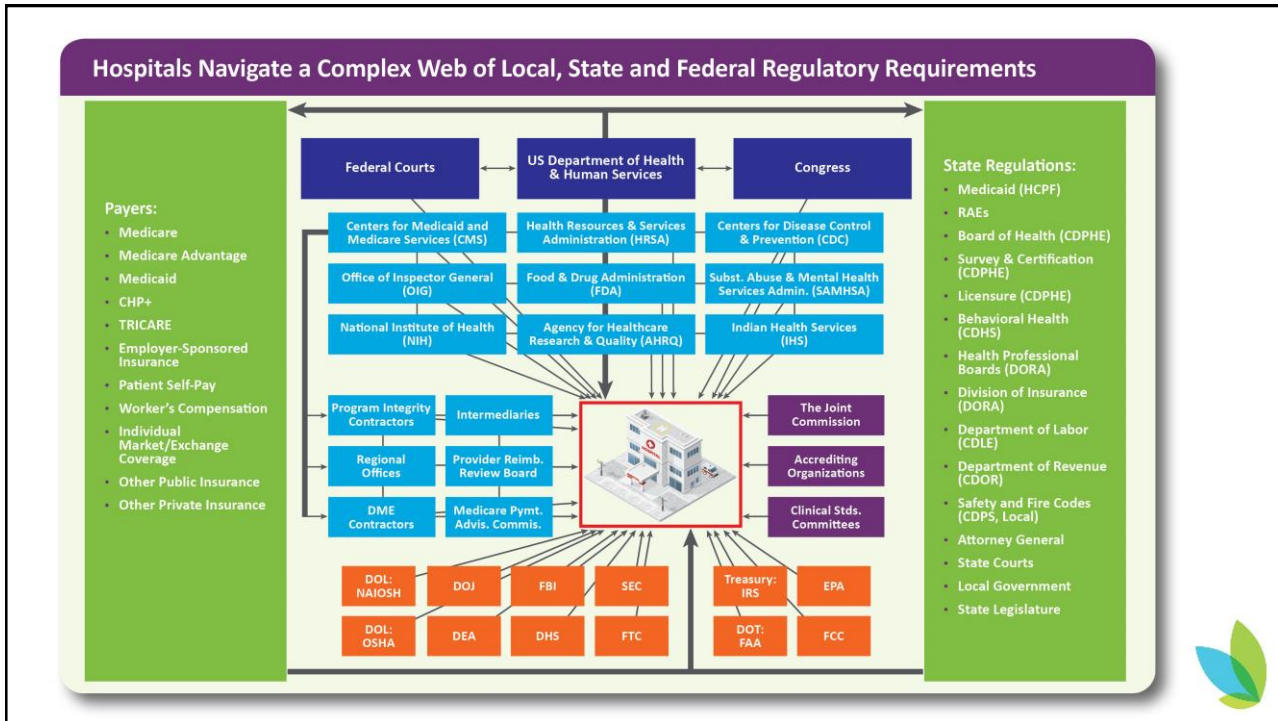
Hospitals Navigate a Complex Web of Local, State and Federal Regulatory Requirements

Payers:
- Medicare
- Medicare Advantage
- Medicaid
- CHP+
- TRICARE
- Employer-Sponsored Insurance
- Patient Self-Pay
- Worker's Compensation
- Individual Market/Exchange Coverage
- Other Public Insurance
- Other Private Insurance

Federal Courts

US Department of Health & Human Services

Congress

Centers for Medicaid and Medicare Services (CMS)

Health Resources & Services Administration (HRSA)

Centers for Disease Control & Prevention (CDC)

Office of Inspector General (OIG)

Food & Drug Administration (FDA)

Subst. Abuse & Mental Health Services Admin. (SAMHSA)

National Institute of Health (NIH)

Agency for Healthcare Research & Quality (AHRQ)

Indian Health Services (IHS)

Program Integrity Contractors

Intermediaries

Regional Offices

Provider Reimb. Review Board

DME Contractors

Medicare Pymt. Advis. Commis.

The Joint Commission

Accrediting Organizations

Clinical Stds. Committees

DOL: NAIOSH

DOJ

FBI

SEC

Treasury: IRS

EPA

DOL: OSHA

DEA

DHS

FTC

DOT: FAA

FCC

State Regulations:
- Medicaid (HCPF)
- RAEs
- Board of Health (CDPHE)
- Survey & Certification (CDPHE)
- Licensure (CDPHE)
- Behavioral Health (CDHS)
- Health Professional Boards (DORA)
- Division of Insurance (DORA)
- Department of Labor (CDLE)
- Department of Revenue (CDOR)
- Safety and Fire Codes (CDPS, Local)
- Attorney General
- State Courts
- Local Government
- State Legislature